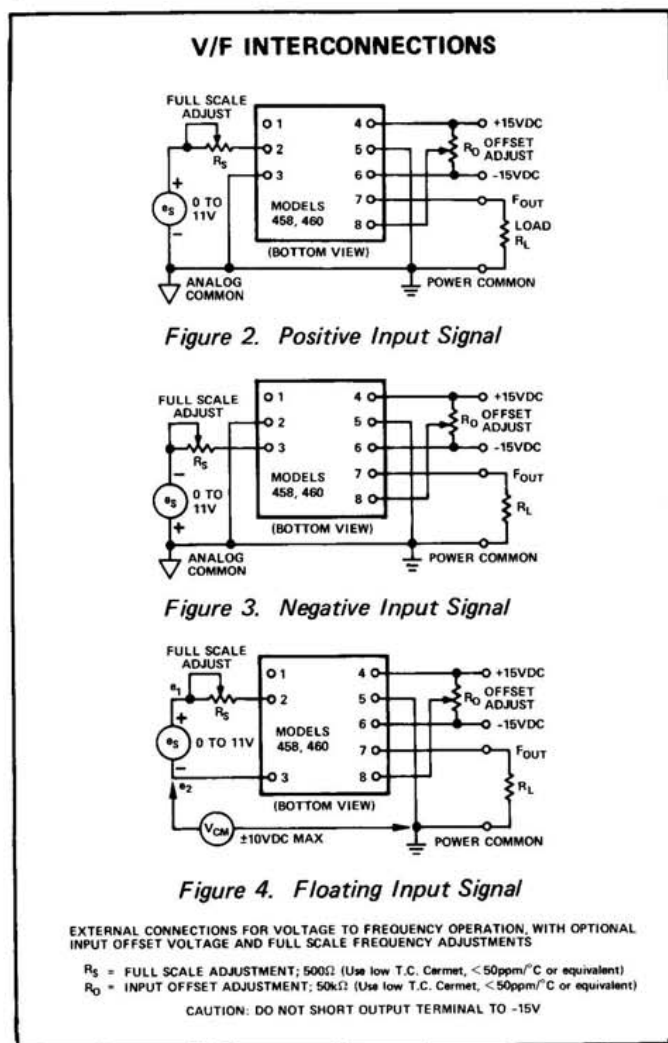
V/F INTERCONNECTIONS

FULL SCALE ADJUST

$R_S$

1
2
3

4
5
6
7
8

+15VDC

$R_O$ OFFSET ADJUST

-15VDC

$e_S$

+

0 TO 11V

−

MODELS 458, 460

(BOTTOM VIEW)

$F_{OUT}$

LOAD $R_L$

ANALOG COMMON

POWER COMMON

Figure 2. Positive Input Signal

FULL SCALE ADJUST

$R_S$

1
2
3

4
5
6
7
8

+15VDC

$R_O$ OFFSET ADJUST

-15VDC

−

$e_S$

0 TO 11V

+

MODELS 458, 460

(BOTTOM VIEW)

$F_{OUT}$

$R_L$

ANALOG COMMON

POWER COMMON

Figure 3. Negative Input Signal

FULL SCALE ADJUST

$e_1$

$R_S$

1
2
3

4
5
6
7
8

+15VDC

$R_O$ OFFSET ADJUST

-15VDC

+

$e_S$

0 TO 11V

−

$e_2$

MODELS 458, 460

(BOTTOM VIEW)

$F_{OUT}$

$R_L$

$V_{CM}$

±10VDC MAX

POWER COMMON

Figure 4. Floating Input Signal

EXTERNAL CONNECTIONS FOR VOLTAGE TO FREQUENCY OPERATION, WITH OPTIONAL INPUT OFFSET VOLTAGE AND FULL SCALE FREQUENCY ADJUSTMENTS

$R_S$ = FULL SCALE ADJUSTMENT; 500Ω (Use low T.C. Cermet, <50ppm/°C or equivalent)
$R_O$ = INPUT OFFSET ADJUSTMENT; 50kΩ (Use low T.C. Cermet, <50ppm/°C or equivalent)

CAUTION: DO NOT SHORT OUTPUT TERMINAL TO -15V